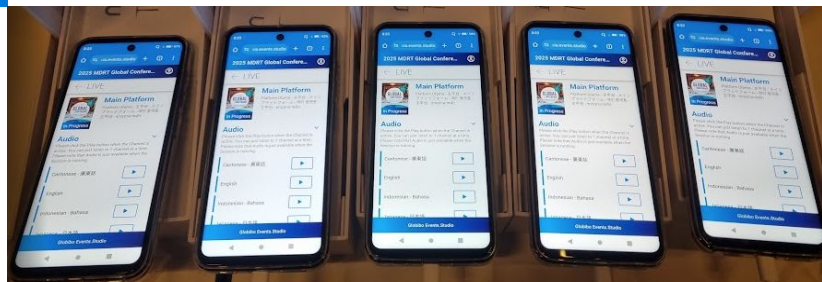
2025 MDRT Global Confere...
← LIVE
Main Platform
In Progress
Audio
Cantonese - 廣東話
English
Indonesian - Bahasa
Globibo Events.Studio

2025 MDRT Global Confere...
← LIVE
Main Platform
In Progress
Audio
Cantonese - 廣東話
English
Indonesian - Bahasa
Globibo Events.Studio

2025 MDRT Global Confere...
← LIVE
Main Platform
In Progress
Audio
Cantonese - 廣東話
English
Indonesian - Bahasa
Globibo Events.Studio

2025 MDRT Global Confere...
← LIVE
Main Platform
In Progress
Audio
Cantonese - 廣東話
English
Indonesian - Bahasa
Globibo Events.Studio

2025 MDRT Global Confere...
← LIVE
Main Platform
In Progress
Audio
Cantonese - 廣東話
English
Indonesian - Bahasa
Globibo Events.Studio